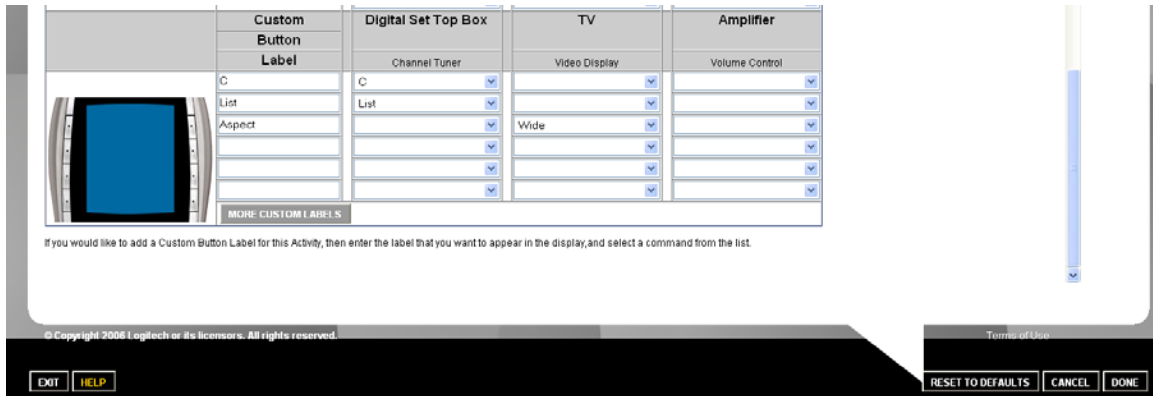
| Custom Button Label | Digital Set Top Box | TV | Amplifier |
|---|---|---|---|
| | Channel Tuner | Video Display | Volume Control |
| C | C | | |
| List | List | | |
| Aspect | | Wide | |
| | | | |
| | | | |
| | | | |

MORE CUSTOM LABELS

If you would like to add a Custom Button Label for this Activity, then enter the label that you want to appear in the display,and select a command from the list.

© Copyright 2006 Logitech or its licensors. All rights reserved.

Terms of Use

EXIT HELP

RESET TO DEFAULTS CANCEL DONE